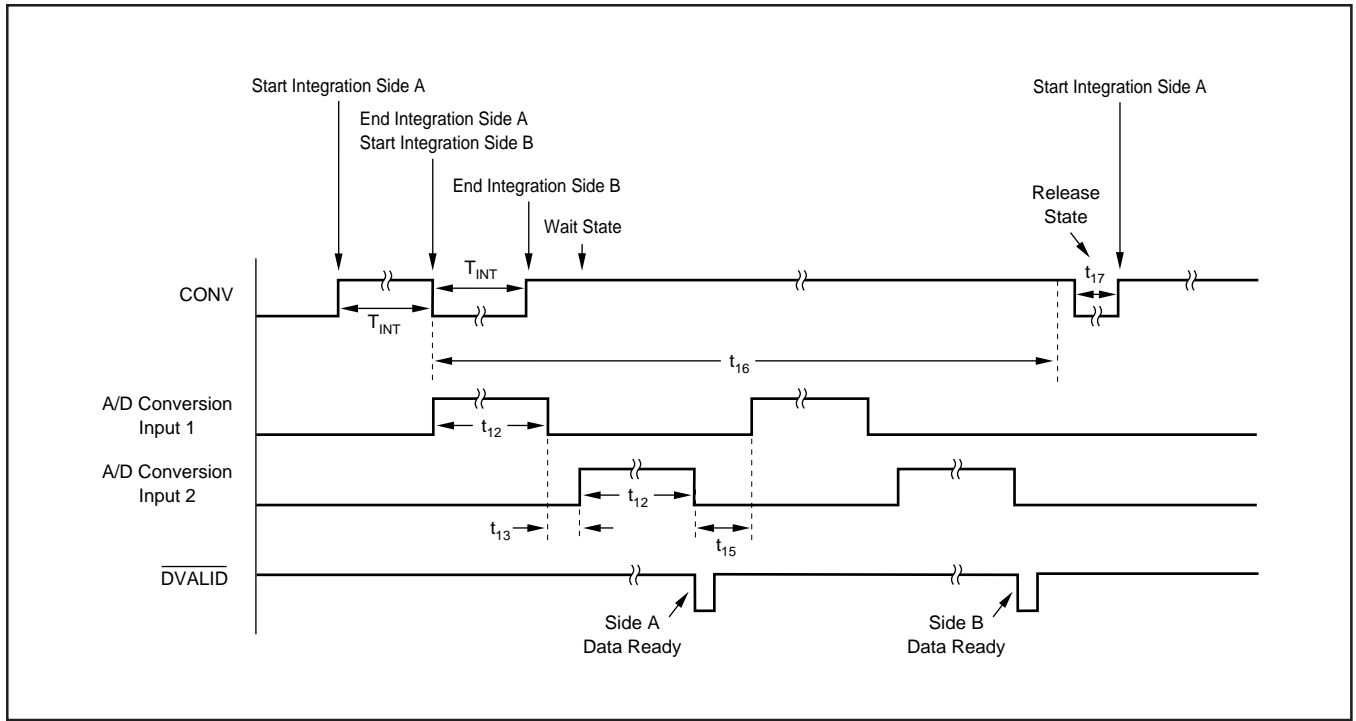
Start Integration Side A

End Integration Side A
Start Integration Side B

End Integration Side B

Wait State

Start Integration Side A

Release State

CONV

$T_{INT}$

$T_{INT}$

$t_{17}$

$t_{16}$

A/D Conversion Input 1

$t_{12}$

A/D Conversion Input 2

$t_{12}$

$t_{13}$

$t_{15}$

$\overline{DVALID}$

Side A Data Ready

Side B Data Ready